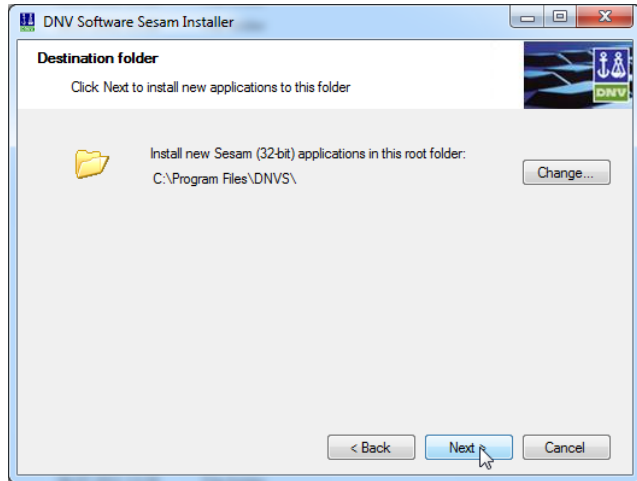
DNV Software Sesam Installer

Destination folder

Click Next to install new applications to this folder

DNV

Install new Sesam (32-bit) applications in this root folder:
C:\Program Files\DNVS\

Change...

< Back

Next >

Cancel